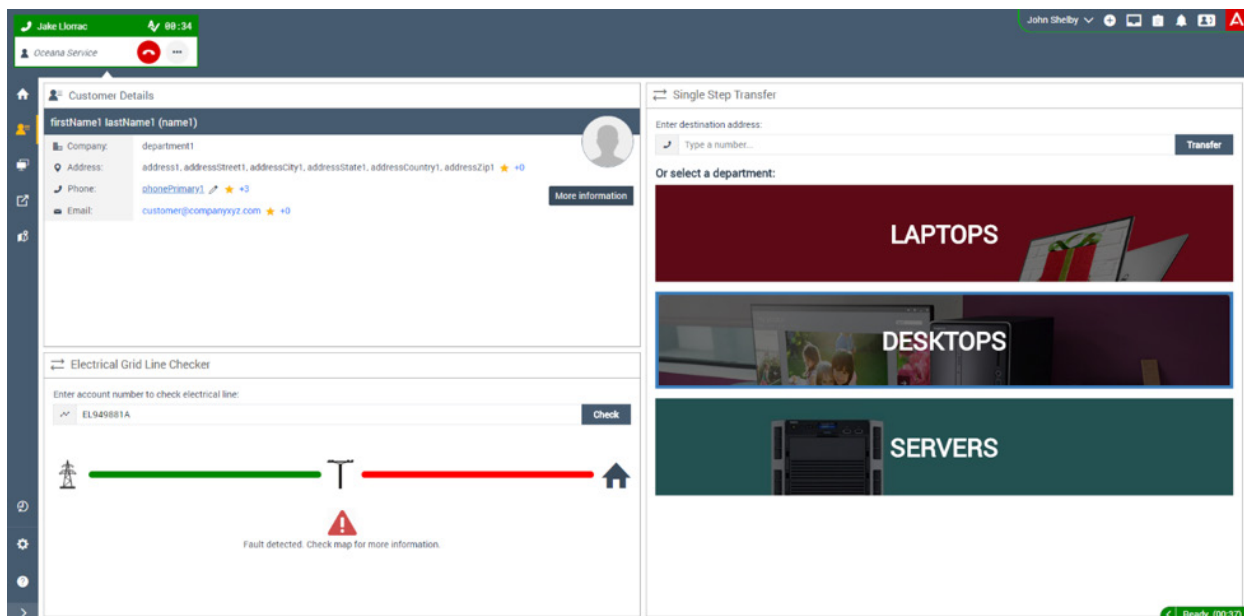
Jake Llorrac 00:34
Oceana Service
...

John Shelby

Customer Details
firstName1 lastName1 (name1)
Company: department1
Address: address1, addressStreet1, addressCity1, addressState1, addressCountry1, addressZip1 +0
Phone: phonePrimary1 +3
Email: customer@companyxyz.com +0
More information

Electrical Grid Line Checker
Enter account number to check electrical line:
EL949881A
Check

Fault detected. Check map for more information.

Single Step Transfer
Enter destination address:
Type a number...
Transfer
Or select a department:
LAPTOPS
DESKTOPS
SERVERS

Ready (00:37)